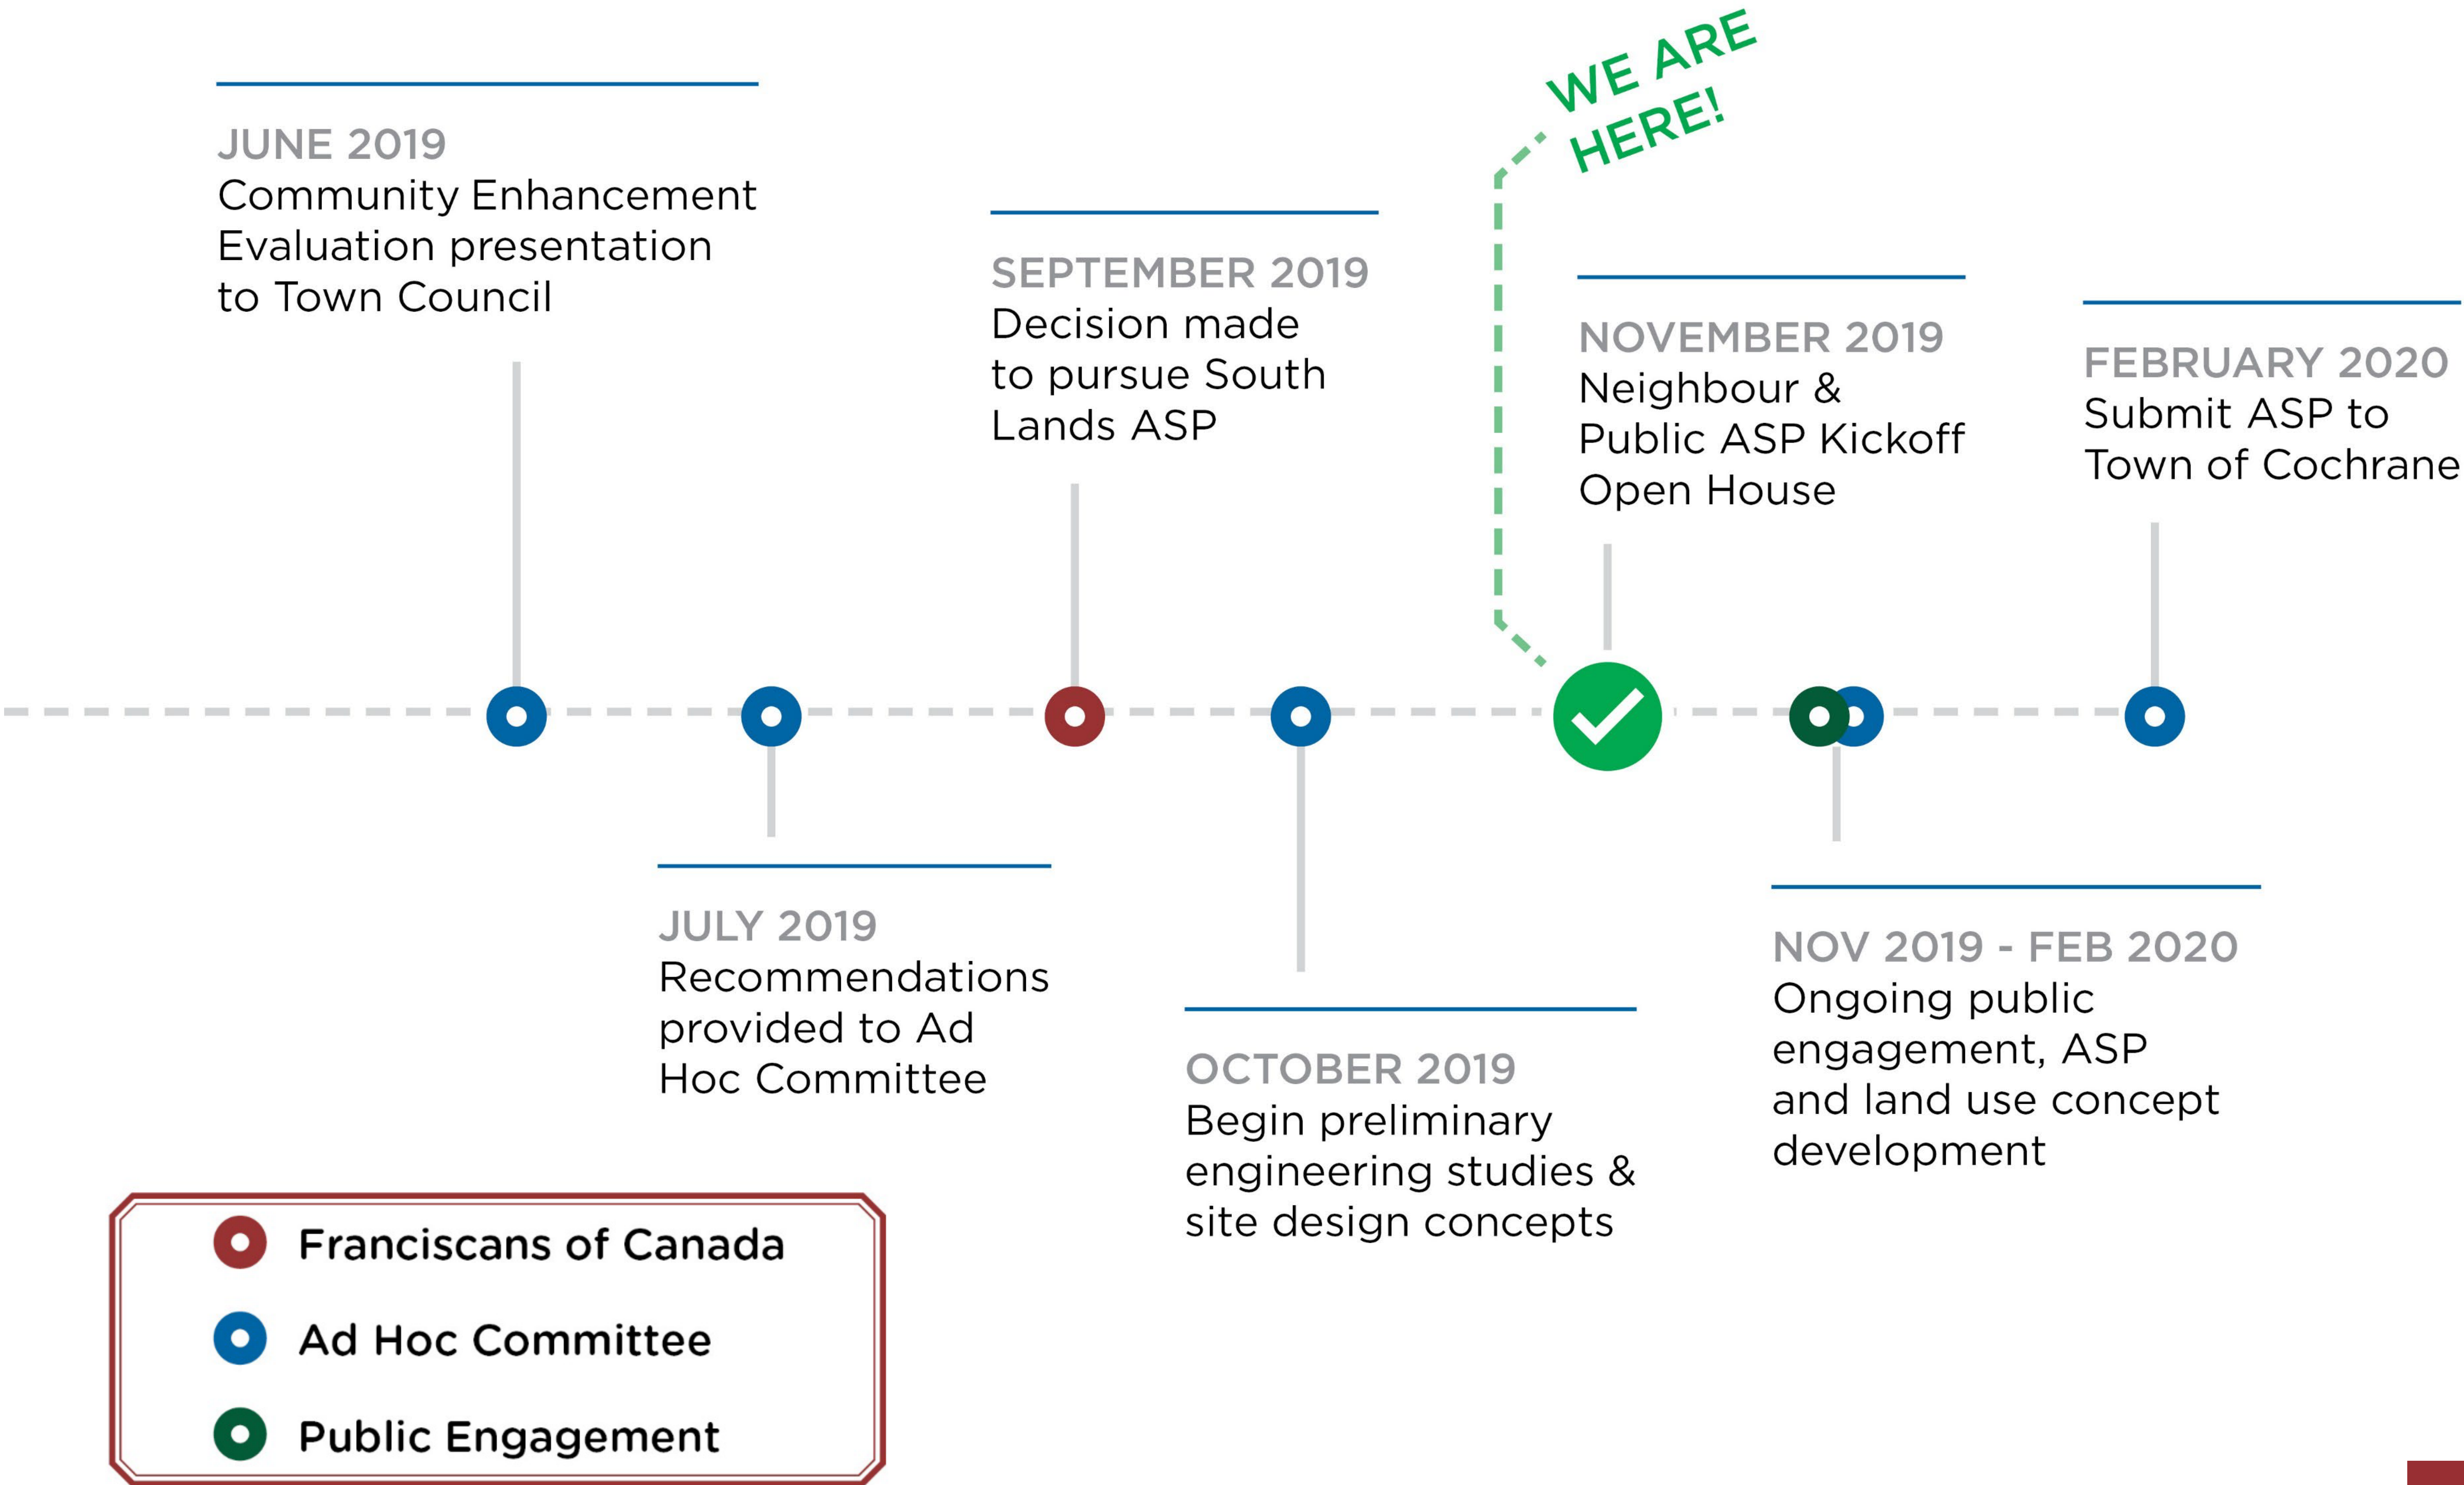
JUNE 2019
Community Enhancement Evaluation presentation to Town Council

JULY 2019
Recommendations provided to Ad Hoc Committee

SEPTEMBER 2019
Decision made to pursue South Lands ASP

OCTOBER 2019
Begin preliminary engineering studies & site design concepts

WE ARE HERE!

NOVEMBER 2019
Neighbour & Public ASP Kickoff Open House

NOV 2019 - FEB 2020
Ongoing public engagement, ASP and land use concept development

FEBRUARY 2020
Submit ASP to Town of Cochrane

Franciscans of Canada
Ad Hoc Committee
Public Engagement